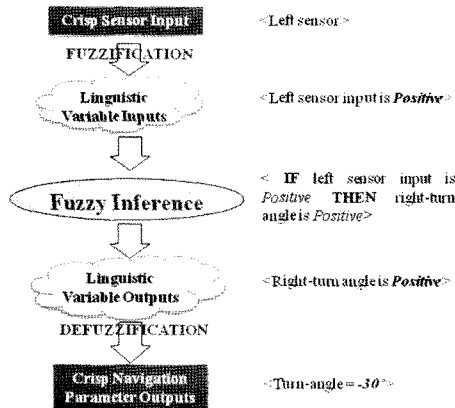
Crisp Sensor Input

<Left sensor>

FUZZIFICATION

Linguistic Variable Inputs

<Left sensor input is *Positive*>

Fuzzy Inference

< IF left sensor input is *Positive* THEN right-turn angle is *Positive*>

Linguistic Variable Outputs

<Right-turn angle is *Positive*>

DEFUZZIFICATION

Crisp Navigation Parameter Outputs

<Turn-angle = *-30°*>